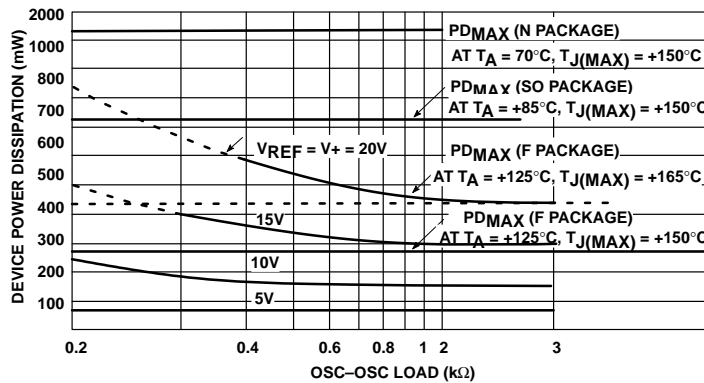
2000
1000
800
700
600
500
400
300
200
100
DEVICE POWER DISSIPATION (mW)

$PD_{MAX}$ (N PACKAGE)
AT $T_A$ = 70°C, $T_{J(MAX)}$ = +150°C

$PD_{MAX}$ (SO PACKAGE)
AT $T_A$ = +85°C, $T_{J(MAX)}$ = +150°C

$V_{REF}$ = V+ = 20V

$PD_{MAX}$ (F PACKAGE)
AT $T_A$ = +125°C, $T_{J(MAX)}$ = +165°C

15V

$PD_{MAX}$ (F PACKAGE)
AT $T_A$ = +125°C, $T_{J(MAX)}$ = +150°C

10V

5V

0.2 0.4 0.6 0.8 1 2 3
OSC–OSC LOAD (kΩ)